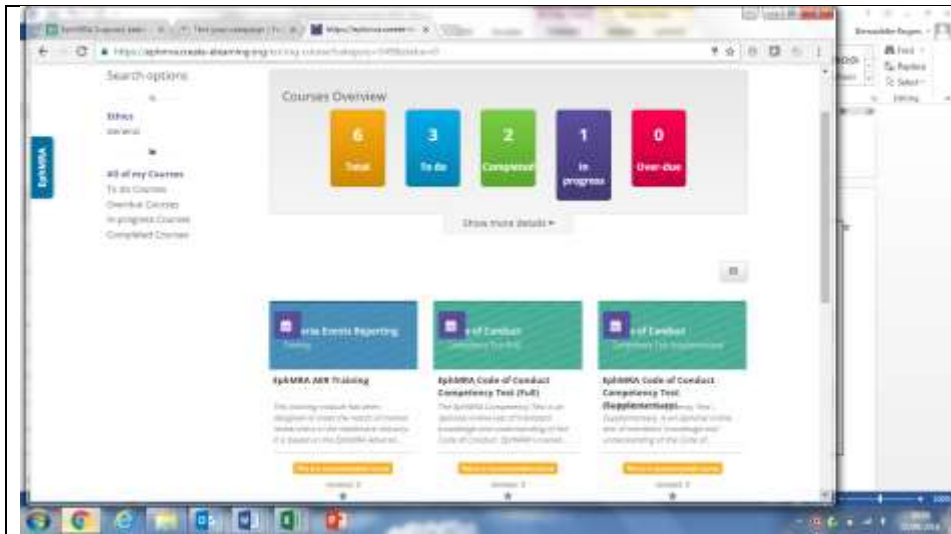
Search options

Ethics
General

All of my Courses
To do Courses
Overdue Courses
In progress Courses
Completed Courses

EphMRA

Courses Overview

6
Total

3
To do

2
Completed

1
In progress

0
Over-due

Show more details ▾

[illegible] Events Reporting
Training

EphMRA AER Training

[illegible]

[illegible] of Conduct
Competency Test (Full)

EphMRA Code of Conduct Competency Test (Full)

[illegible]

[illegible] of Conduct
Competency Test (Supplementary)

EphMRA Code of Conduct Competency Test (Supplementary)

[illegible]